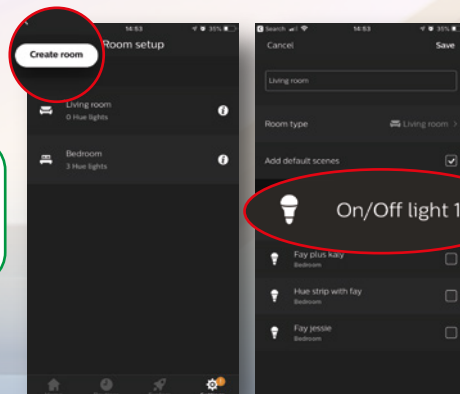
14:53
35%
Create room
Room setup
Living room
0 Hue lights
Bedroom
3 Hue lights

Search
14:53
35%
Cancel
Save
Living room
Room type
Living room >
Add default scenes
On/Off light 1
Fay plus kay
Bedroom
Hue strip with fay
Bedroom
Fay jessie
Bedroom